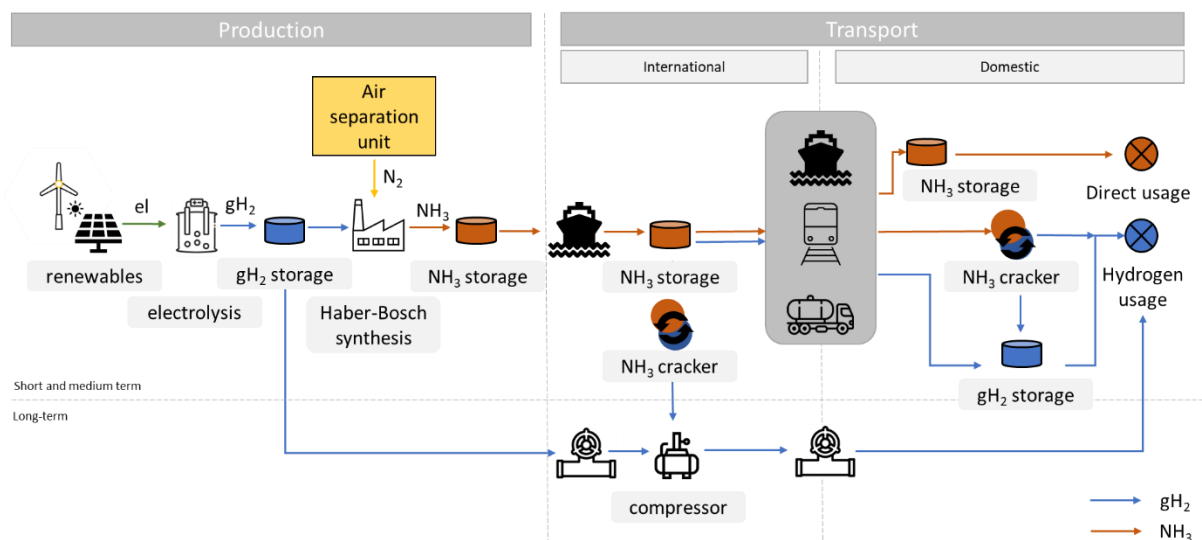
Production

Transport

International

Domestic

Air separation unit

$N_2$

el

$gH_2$

$NH_3$

renewables

electrolysis

$gH_2$ storage

Haber-Bosch synthesis

$NH_3$ storage

$NH_3$ storage

$NH_3$ cracker

$NH_3$ storage

Direct usage

$NH_3$ cracker

Hydrogen usage

$gH_2$ storage

Short and medium term

Long-term

compressor

$gH_2$

$NH_3$